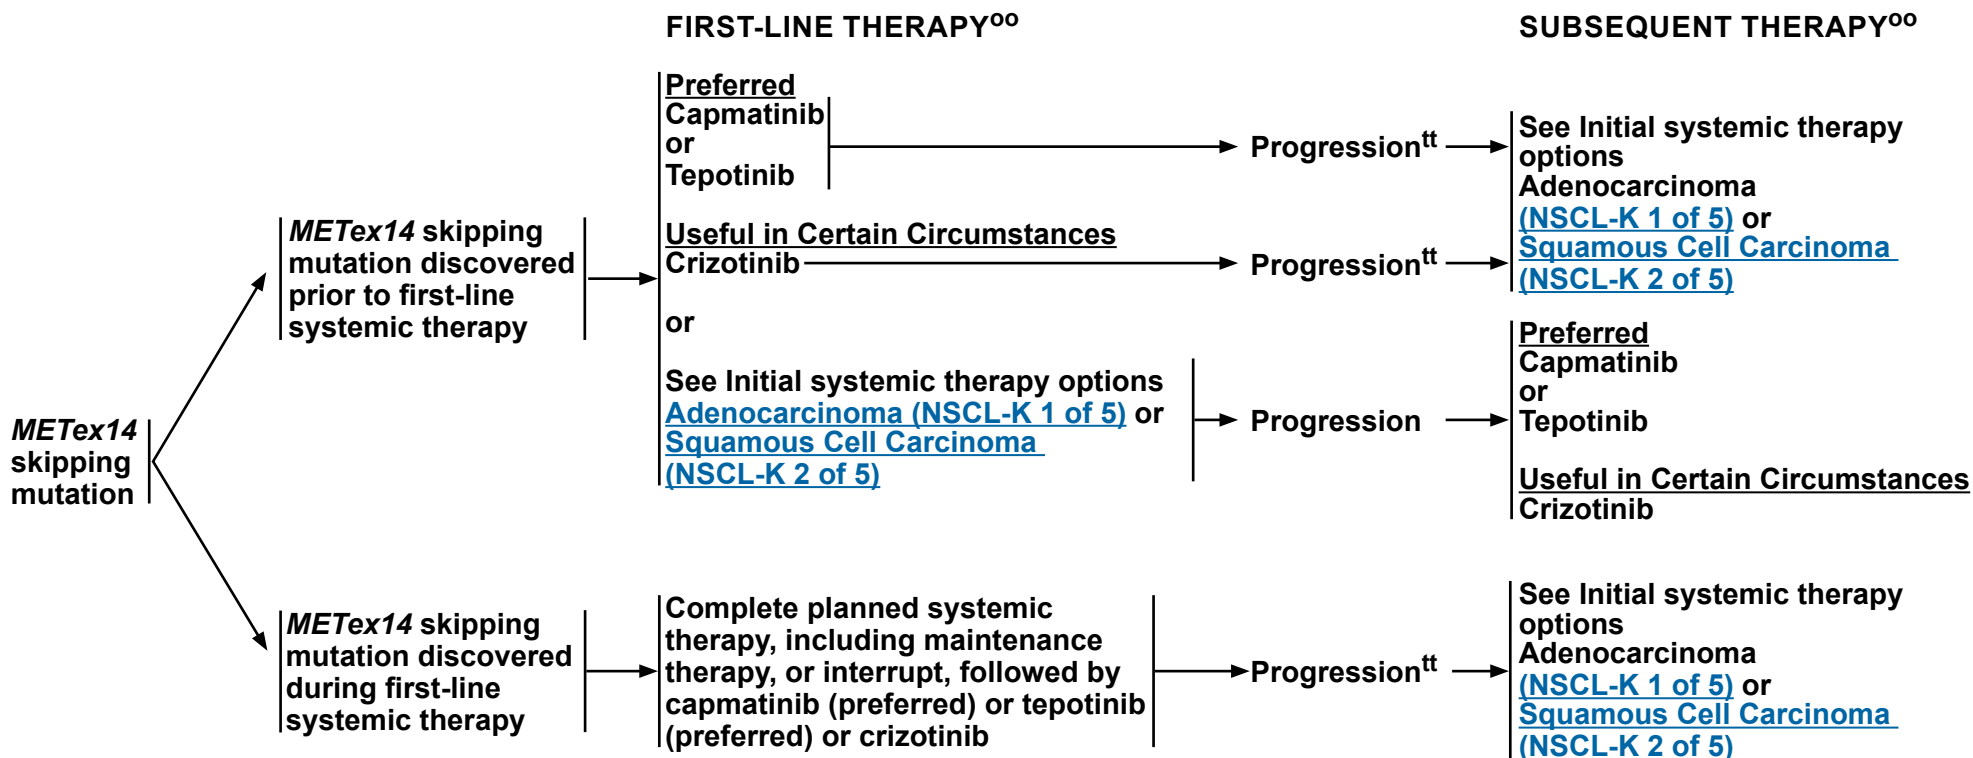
FIRST-LINE THERAPY$^{oo}$

SUBSEQUENT THERAPY$^{oo}$

METex14 skipping mutation

METex14 skipping mutation discovered prior to first-line systemic therapy

Preferred
Capmatinib
or
Tepotinib

Progression$^{tt}$

See Initial systemic therapy options
Adenocarcinoma
(NSCL-K 1 of 5) or
Squamous Cell Carcinoma
(NSCL-K 2 of 5)

Useful in Certain Circumstances
Crizotinib

Progression$^{tt}$

or

See Initial systemic therapy options
Adenocarcinoma (NSCL-K 1 of 5) or
Squamous Cell Carcinoma
(NSCL-K 2 of 5)

Progression

Preferred
Capmatinib
or
Tepotinib

Useful in Certain Circumstances
Crizotinib

METex14 skipping mutation discovered during first-line systemic therapy

Complete planned systemic therapy, including maintenance therapy, or interrupt, followed by capmatinib (preferred) or tepotinib (preferred) or crizotinib

Progression$^{tt}$

See Initial systemic therapy options
Adenocarcinoma
(NSCL-K 1 of 5) or
Squamous Cell Carcinoma
(NSCL-K 2 of 5)